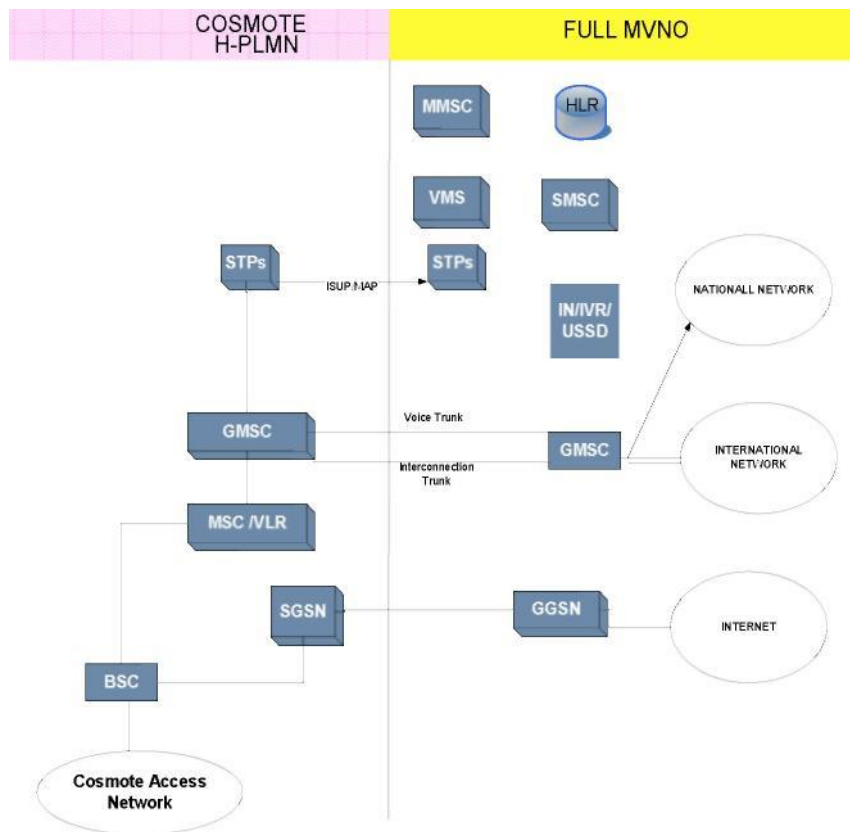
COSMOTE H-PLMN

FULL MVNO

MMSC

HLR

VMS

SMSC

STPs

ISUP/MAP

STPs

NATIONALL NETWORK

IN/IVR/ USSD

GMSC

Voice Trunk

GMSC

INTERNATIONAL NETWORK

Interconnection Trunk

MSC /VLR

SGSN

GGSN

INTERNET

BSC

Cosmote Access Network